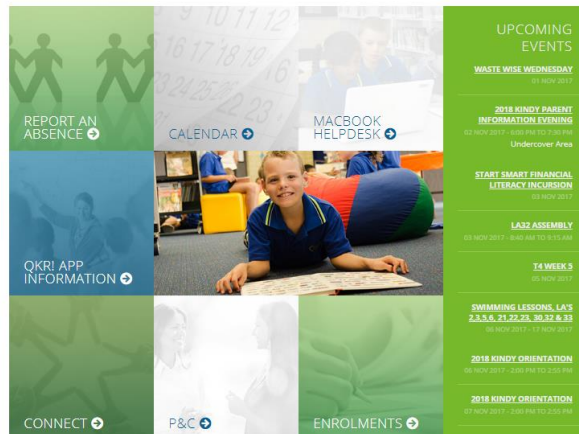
REPORT AN ABSENCE ➔

CALENDAR ➔

MACBOOK HELPDESK ➔

QKR! APP INFORMATION ➔

CONNECT ➔

P&C ➔

ENROLMENTS ➔

UPCOMING EVENTS

WASTE WISE WEDNESDAY
01 NOV 2017

2018 KINDY PARENT INFORMATION EVENING
02 NOV 2017 - 6:00 PM TO 7:00 PM
Undercover Area

START SMART FINANCIAL LITERACY INCURSION
03 NOV 2017

LA32 ASSEMBLY
03 NOV 2017 - 8:40 AM TO 9:15 AM

T4 WEEK 5
05 NOV 2017

SWIMMING LESSONS, LA'S 2,3,5,6, 21,22,23, 30,32 & 33
06 NOV 2017 - 17 NOV 2017

2018 KINDY ORIENTATION
06 NOV 2017 - 2:00 PM TO 2:55 PM

2018 KINDY ORIENTATION
07 NOV 2017 - 2:00 PM TO 2:55 PM